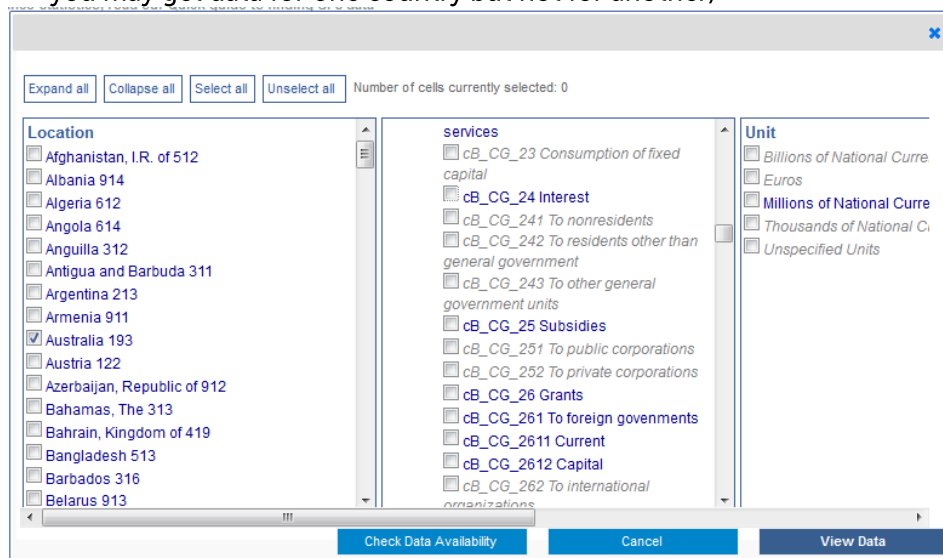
Expand all | Collapse all | Select all | Unselect all | Number of cells currently selected: 0

Location
Afghanistan, I.R. of 512
Albania 914
Algeria 612
Angola 614
Anguilla 312
Antigua and Barbuda 311
Argentina 213
Armenia 911
Australia 193
Austria 122
Azerbaijan, Republic of 912
Bahamas, The 313
Bahrain, Kingdom of 419
Bangladesh 513
Barbados 316
Belarus 913

services
cB_CG_23 Consumption of fixed capital
cB_CG_24 Interest
cB_CG_241 To nonresidents
cB_CG_242 To residents other than general government
cB_CG_243 To other general government units
cB_CG_25 Subsidies
cB_CG_251 To public corporations
cB_CG_252 To private corporations
cB_CG_26 Grants
cB_CG_261 To foreign govenments
cB_CG_2611 Current
cB_CG_2612 Capital
cB_CG_262 To international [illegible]

Unit
Billions of National Curre
Euros
Millions of National Curre
Thousands of National C
Unspecified Units

Check Data Availability | Cancel | View Data